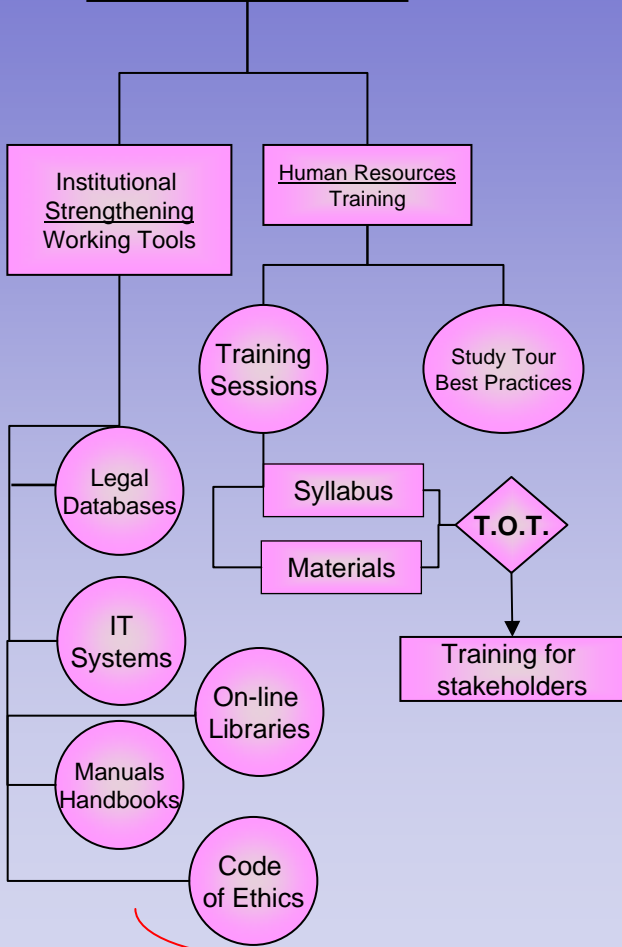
Institutional Strengthening Working Tools

Human Resources Training

Training Sessions

Study Tour Best Practices

Legal Databases

Syllabus

Materials

T.O.T.

Training for stakeholders

IT Systems

On-line Libraries

Manuals Handbooks

Code of Ethics